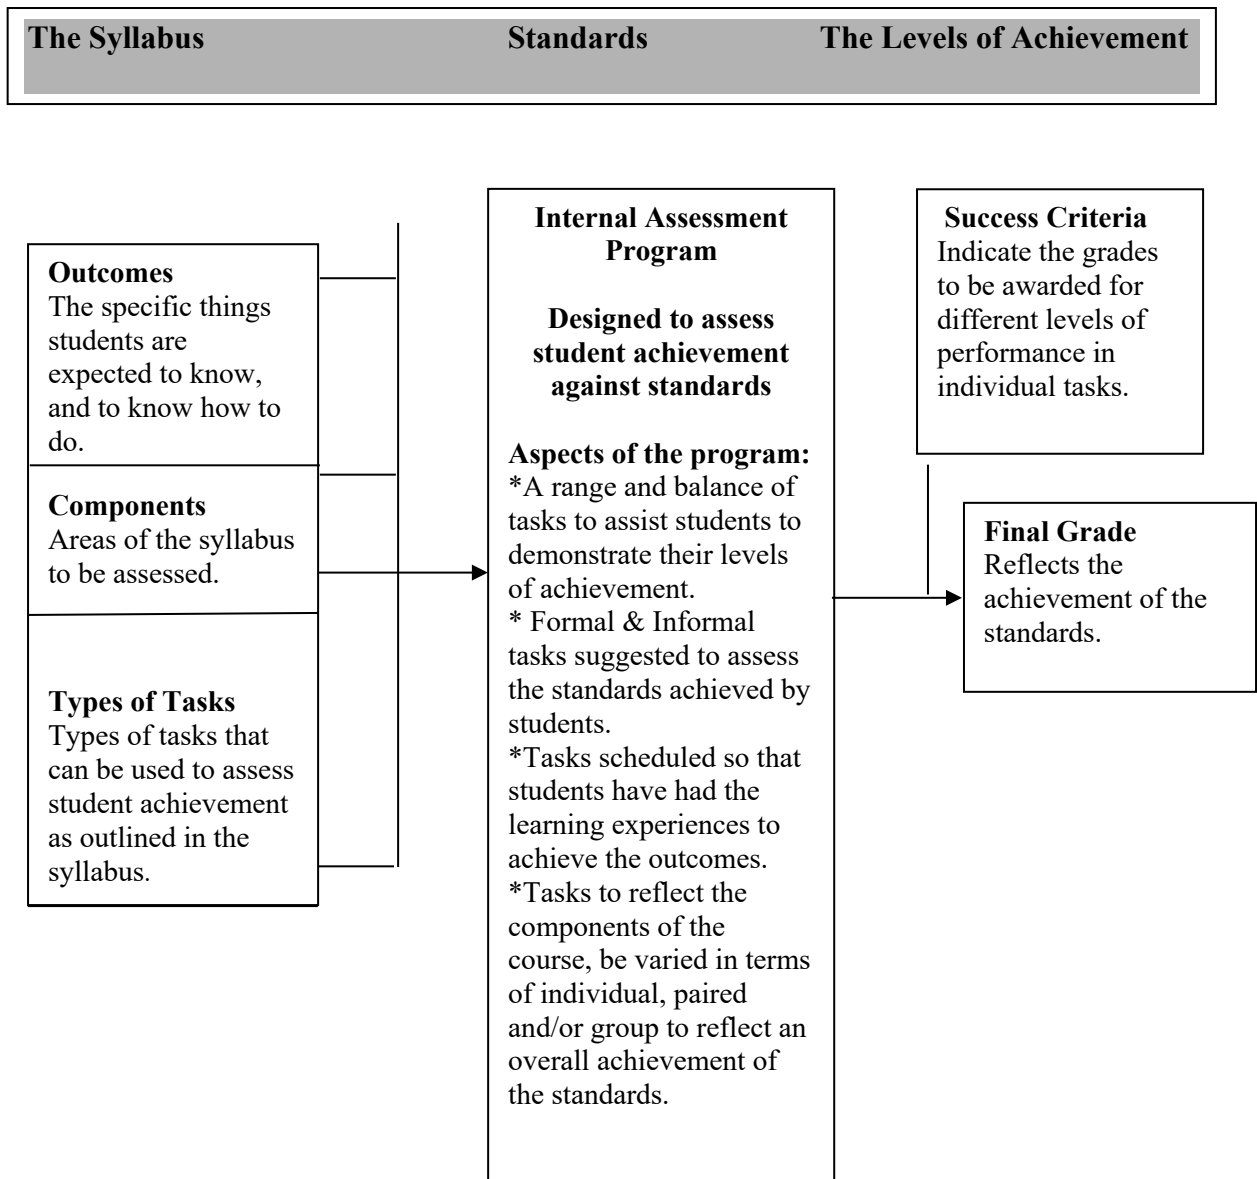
The Syllabus Standards The Levels of Achievement

Outcomes
The specific things students are expected to know, and to know how to do.

Components
Areas of the syllabus to be assessed.

Types of Tasks
Types of tasks that can be used to assess student achievement as outlined in the syllabus.

Internal Assessment Program

Designed to assess student achievement against standards

Aspects of the program:
*A range and balance of tasks to assist students to demonstrate their levels of achievement.
* Formal & Informal tasks suggested to assess the standards achieved by students.
*Tasks scheduled so that students have had the learning experiences to achieve the outcomes.
*Tasks to reflect the components of the course, be varied in terms of individual, paired and/or group to reflect an overall achievement of the standards.

Success Criteria
Indicate the grades to be awarded for different levels of performance in individual tasks.

Final Grade
Reflects the achievement of the standards.